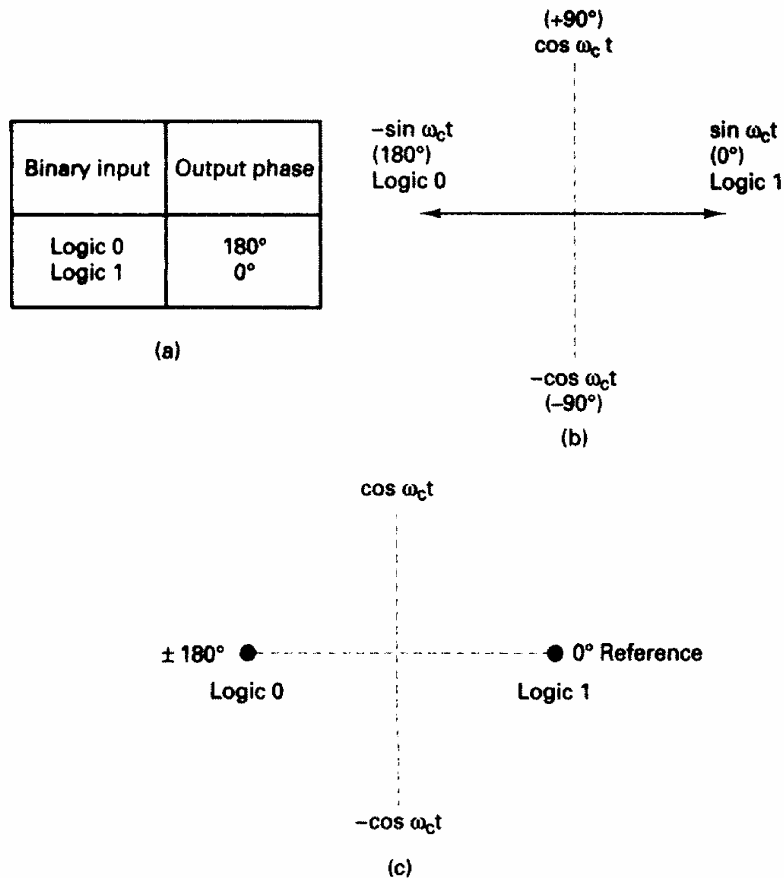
| Binary input | Output phase |
|---|---|
| Logic 0<br>Logic 1 | 180°<br>0° |

(a)

(+90°)
$\cos \omega_c t$

$-\sin \omega_c t$
(180°)
Logic 0

$\sin \omega_c t$
(0°)
Logic 1

$-\cos \omega_c t$
(−90°)

(b)

$\cos \omega_c t$

± 180°

0° Reference

Logic 0

Logic 1

$-\cos \omega_c t$

(c)